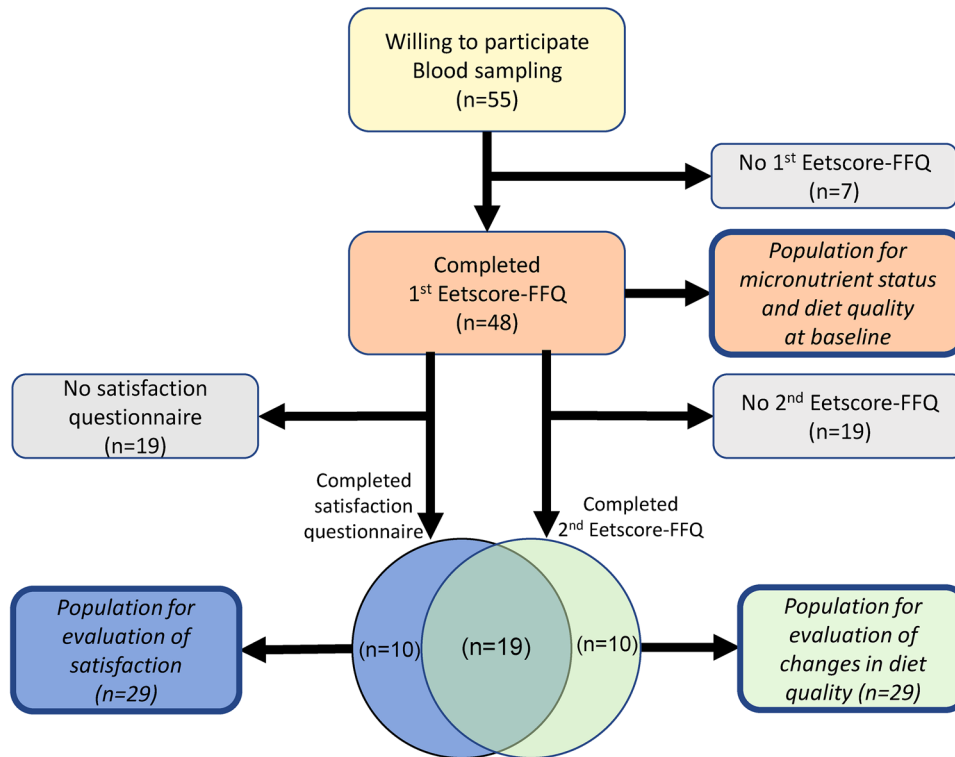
Willing to participate
Blood sampling
(n=55)

No 1$^{st}$ Eetscore-FFQ
(n=7)

Completed
1$^{st}$ Eetscore-FFQ
(n=48)

*Population for micronutrient status and diet quality at baseline*

No satisfaction questionnaire
(n=19)

No 2$^{nd}$ Eetscore-FFQ
(n=19)

Completed satisfaction questionnaire

Completed
2$^{nd}$ Eetscore-FFQ

*Population for evaluation of satisfaction (n=29)*

(n=10)

(n=19)

(n=10)

*Population for evaluation of changes in diet quality (n=29)*